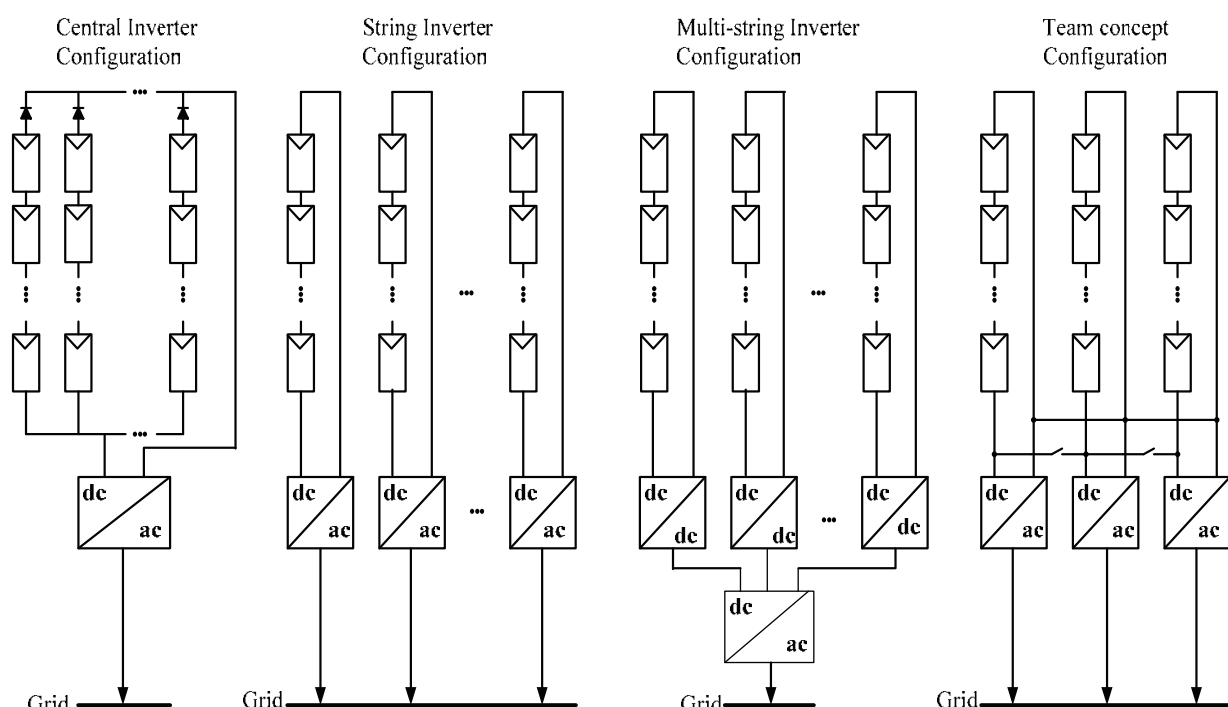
Central Inverter Configuration

String Inverter Configuration

Multi-string Inverter Configuration

Team concept Configuration

...

...

...

...

...

...

dc

ac

dc

ac

dc

ac

...

dc

ac

dc

dc

dc

dc

...

dc

dc

dc

ac

dc

ac

dc

ac

dc

ac

Grid

Grid

Grid

Grid